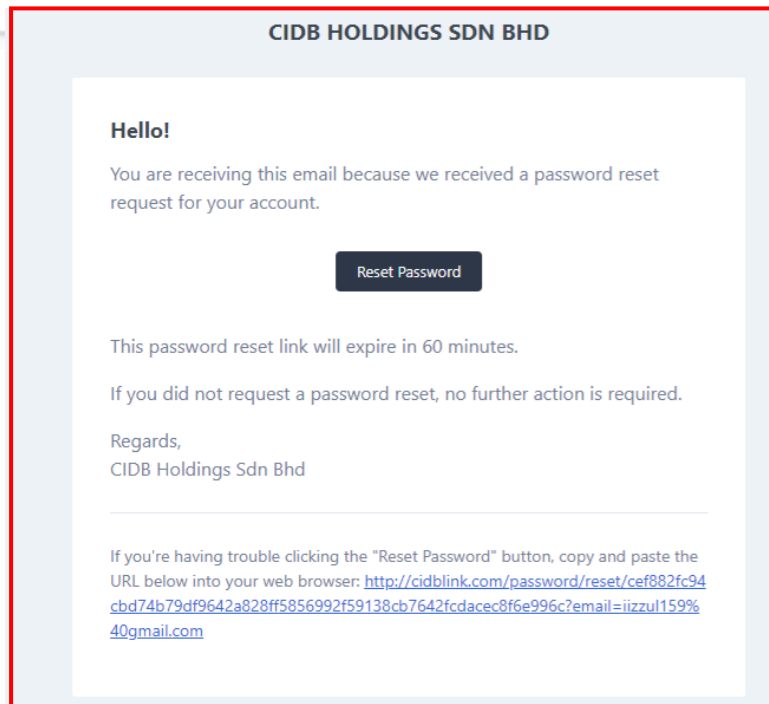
CIDB HOLDINGS SDN BHD

Hello!

You are receiving this email because we received a password reset request for your account.

Reset Password

This password reset link will expire in 60 minutes.

If you did not request a password reset, no further action is required.

Regards,
CIDB Holdings Sdn Bhd

If you're having trouble clicking the "Reset Password" button, copy and paste the URL below into your web browser: http://cidblink.com/password/reset/cef882fc94cbd74b79df9642a828ff5856992f59138cb7642fcdacec8f6e996c?email=iizzul159%40gmail.com